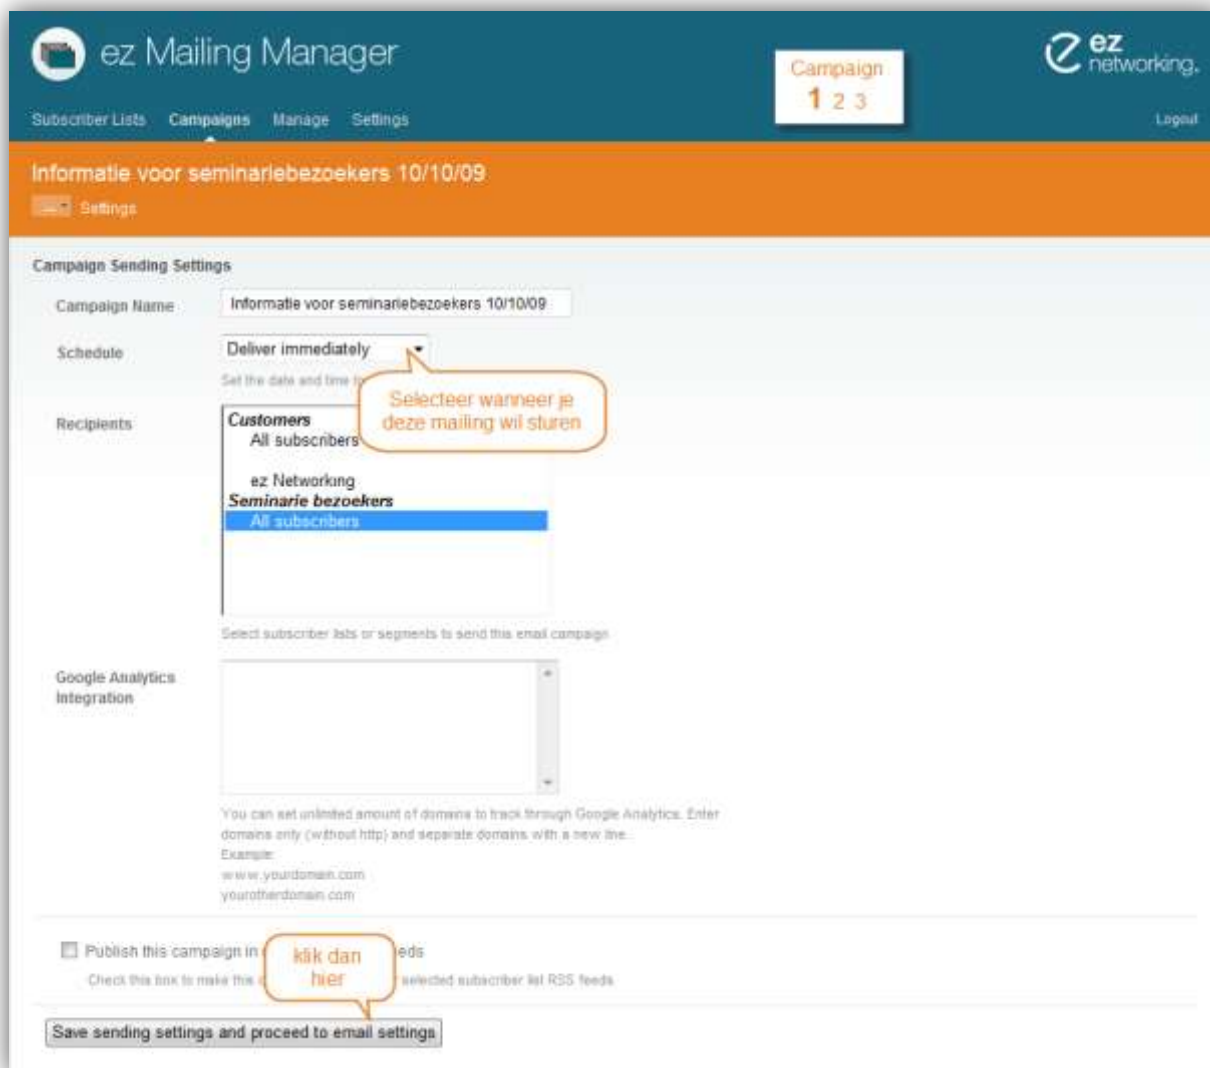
ez Mailing Manager

Campaign
1 2 3

ez networking.

Subscriber Lists Campaigns Manage Settings

Logout

Informatie voor seminariebezoekers 10/10/09

Settings

Campaign Sending Settings

Campaign Name
Informatie voor seminariebezoekers 10/10/09

Schedule
Deliver immediately

Set the date and time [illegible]

Selecteer wanneer je deze mailing wil sturen

Recipients
Customers
All subscribers

ez Networking
Seminarie bezoekers
All subscribers

Select subscriber lists or segments to send this email campaign

Google Analytics Integration

You can set unlimited amount of domains to track through Google Analytics. Enter domains only (without http) and separate domains with a new line.
Example:
www.yourdomain.com
yourotherdomain.com

Publish this campaign in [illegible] feeds
Check this box to make this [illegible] selected subscriber list RSS feeds

klik dan hier

Save sending settings and proceed to email settings